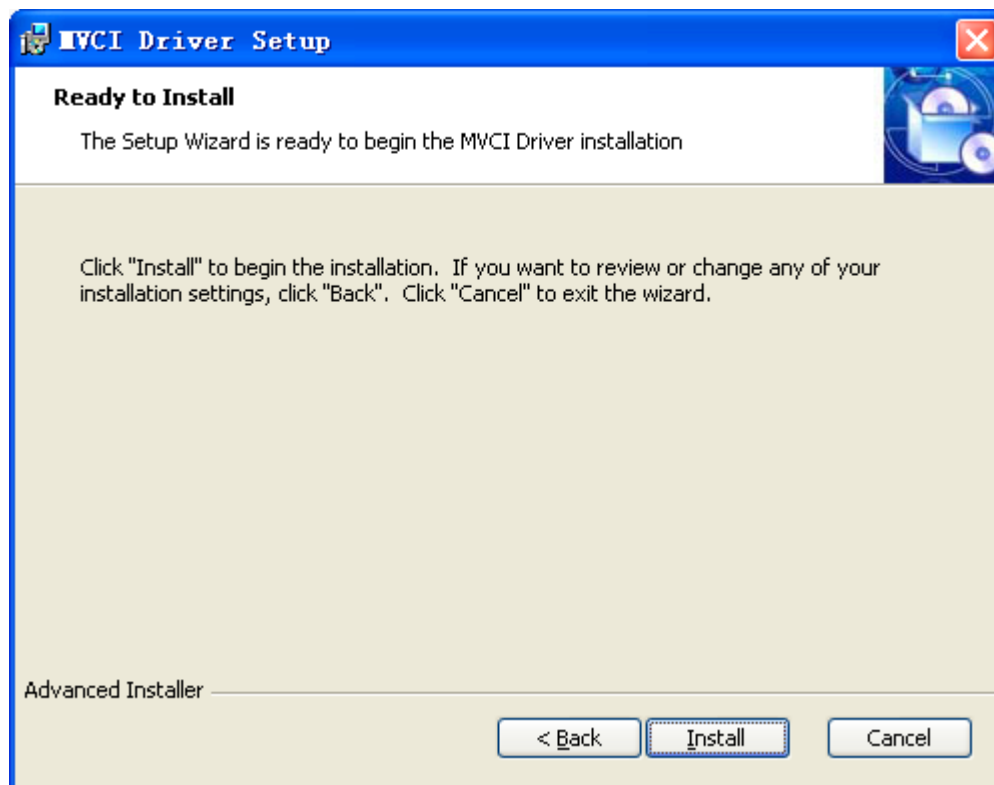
MVCI Driver Setup

Ready to Install

The Setup Wizard is ready to begin the MVCI Driver installation

Click "Install" to begin the installation. If you want to review or change any of your installation settings, click "Back". Click "Cancel" to exit the wizard.

Advanced Installer

< Back

Install

Cancel